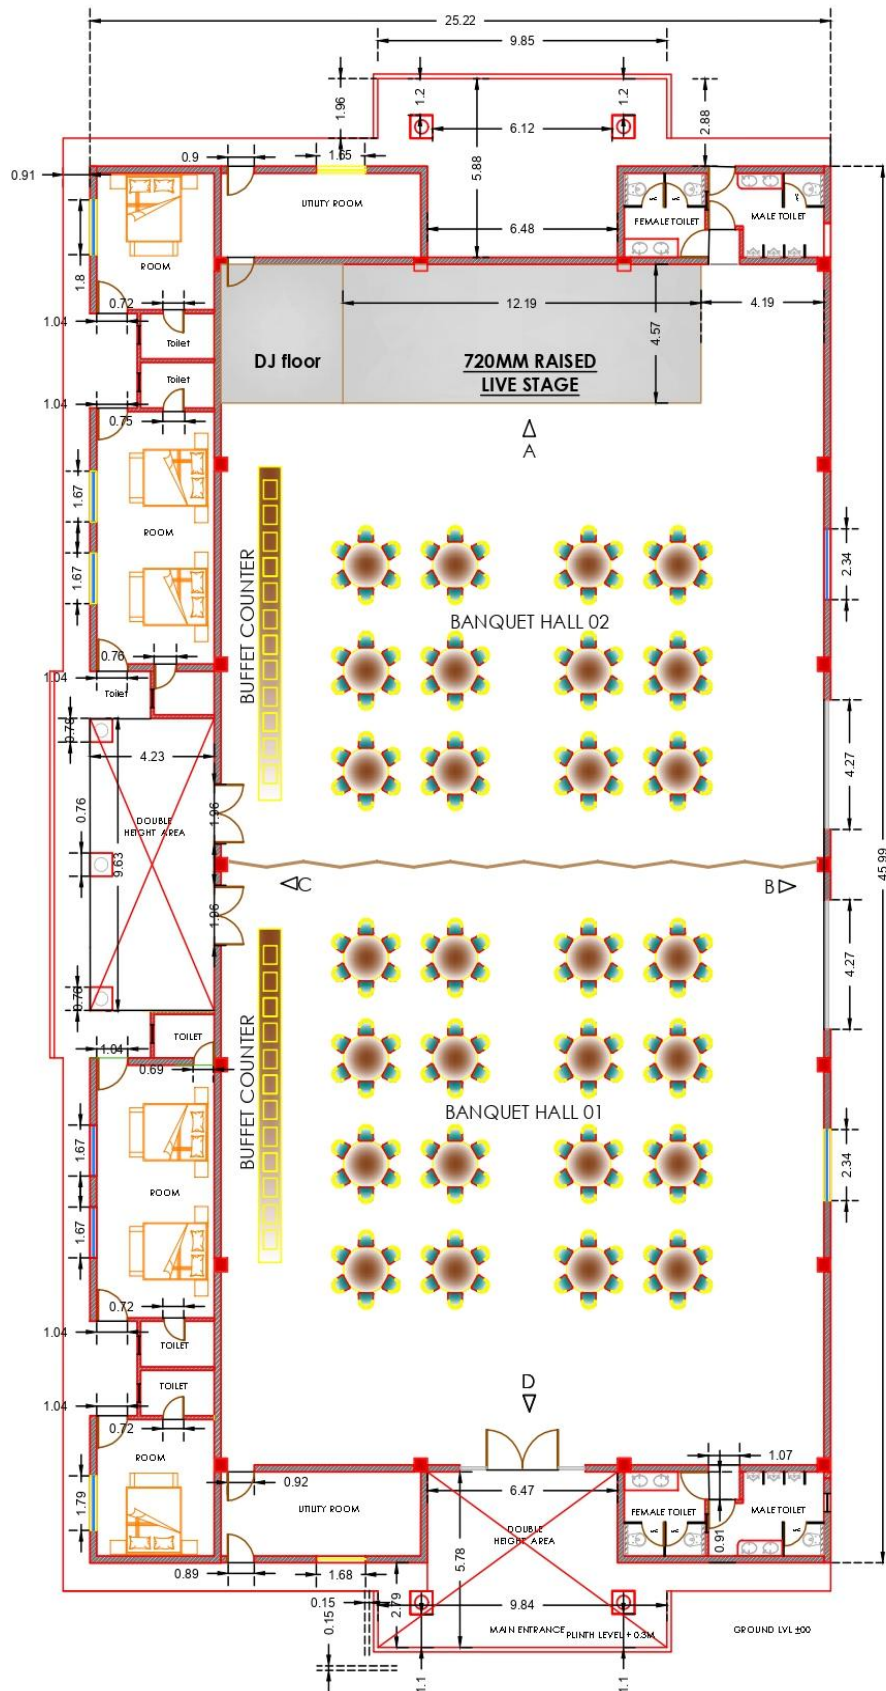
25.22
9.85
1.96
1.2
1.2
2.88
6.12
0.91
0.9
1.65
5.88
UTILITY ROOM
FEMALE TOILET
MALE TOILET
ROOM
6.48
1.8
12.19
4.19
0.72
1.04
Toilet
4.57
Toilet
DJ floor
720MM RAISED LIVE STAGE
1.04
0.75
A
1.67
ROOM
2.34
1.67
BUFFET COUNTER
BANQUET HALL 02
0.76
1.04
Toilet
0.76
4.23
4.27
0.76
DOUBLE HEIGHT AREA
1.96
9.63
45.99
C
B
1.96
0.76
4.27
BUFFET COUNTER
TOILET
1.04
0.69
BANQUET HALL 01
1.67
ROOM
2.34
1.67
0.72
1.04
TOILET
TOILET
D
1.04
0.72
ROOM
1.07
0.92
1.79
6.47
UTILITY ROOM
FEMALE TOILET
MALE TOILET
DOUBLE HEIGHT AREA
5.78
0.91
0.89
1.68
0.15
2.79
9.84
0.15
MAIN ENTRANCE PLINTH LEVEL +0.3M
GROUND LVL ±00
1.1
1.1